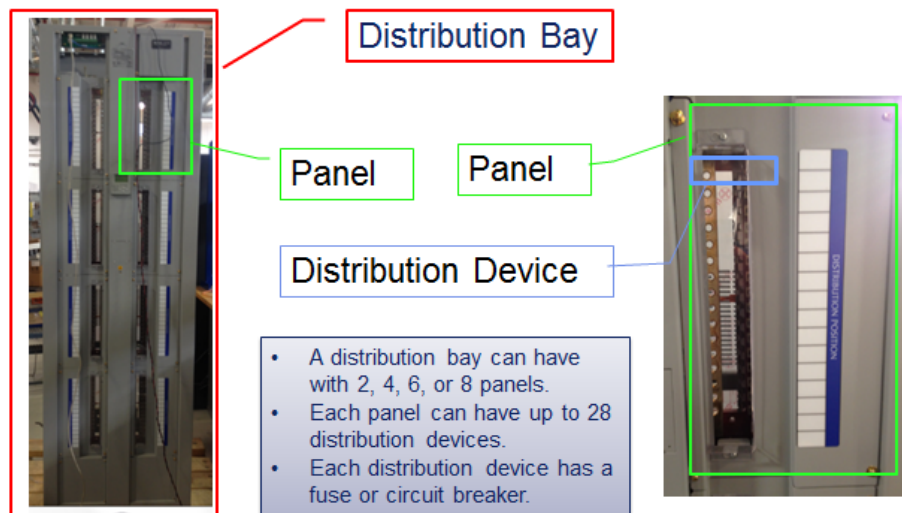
Distribution Bay

Panel

Panel

Distribution Device

DISTRIBUTION POSITION

- A distribution bay can have with 2, 4, 6, or 8 panels.
- Each panel can have up to 28 distribution devices.
- Each distribution device has a fuse or circuit breaker.